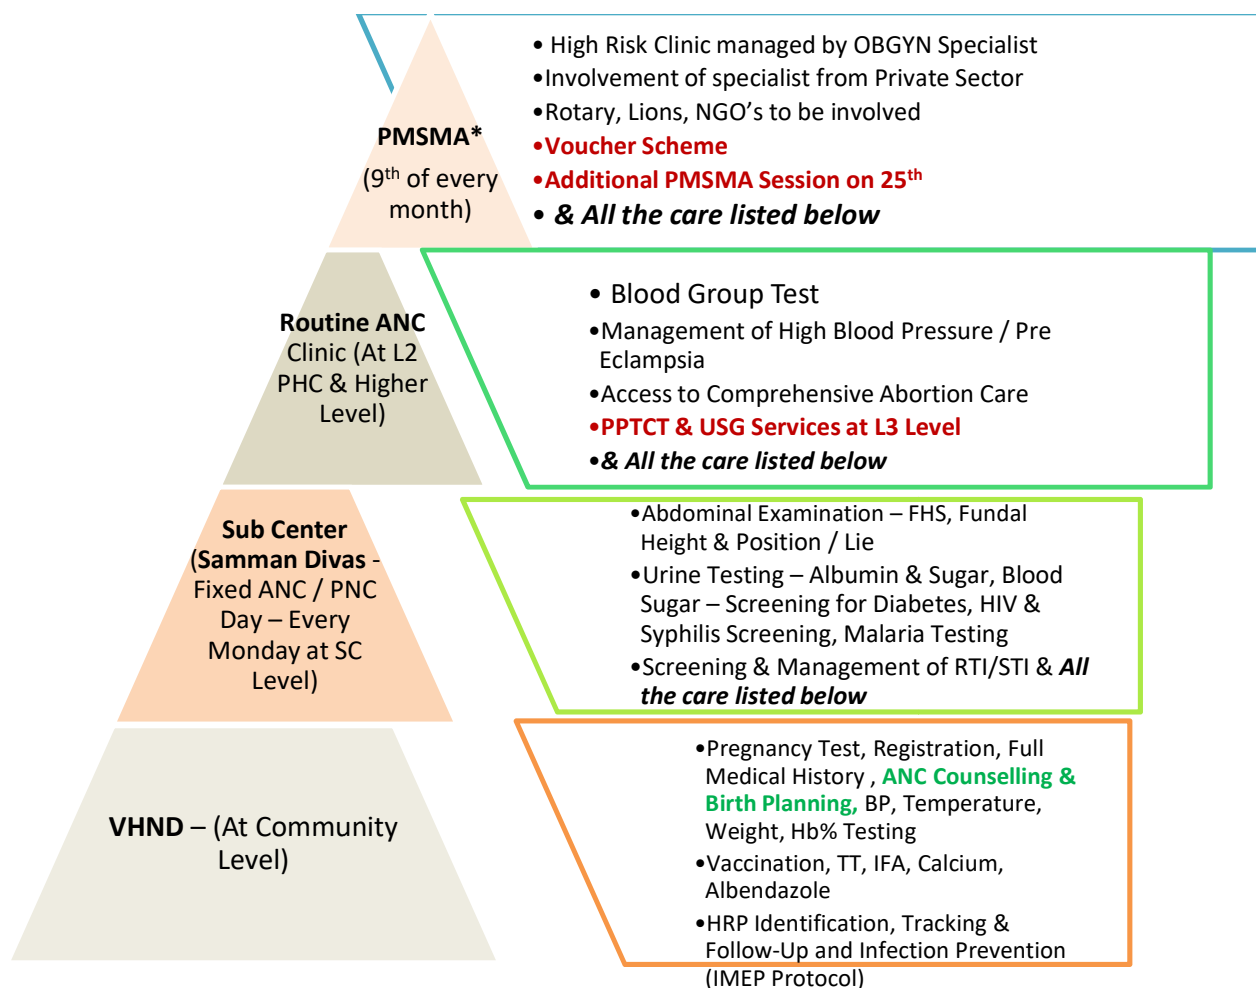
PMSMA*
(9$^{th}$ of every month)

• High Risk Clinic managed by OBGYN Specialist
•Involvement of specialist from Private Sector
•Rotary, Lions, NGO's to be involved
•Voucher Scheme
•Additional PMSMA Session on 25$^{th}$
• & All the care listed below

Routine ANC Clinic (At L2 PHC & Higher Level)

• Blood Group Test
•Management of High Blood Pressure / Pre Eclampsia
•Access to Comprehensive Abortion Care
•PPTCT & USG Services at L3 Level
•& All the care listed below

Sub Center (Samman Divas - Fixed ANC / PNC Day – Every Monday at SC Level)

•Abdominal Examination – FHS, Fundal Height & Position / Lie
•Urine Testing – Albumin & Sugar, Blood Sugar – Screening for Diabetes, HIV & Syphilis Screening, Malaria Testing
•Screening & Management of RTI/STI & All the care listed below

VHND – (At Community Level)

•Pregnancy Test, Registration, Full Medical History , ANC Counselling & Birth Planning, BP, Temperature, Weight, Hb% Testing
•Vaccination, TT, IFA, Calcium, Albendazole
•HRP Identification, Tracking & Follow-Up and Infection Prevention (IMEP Protocol)